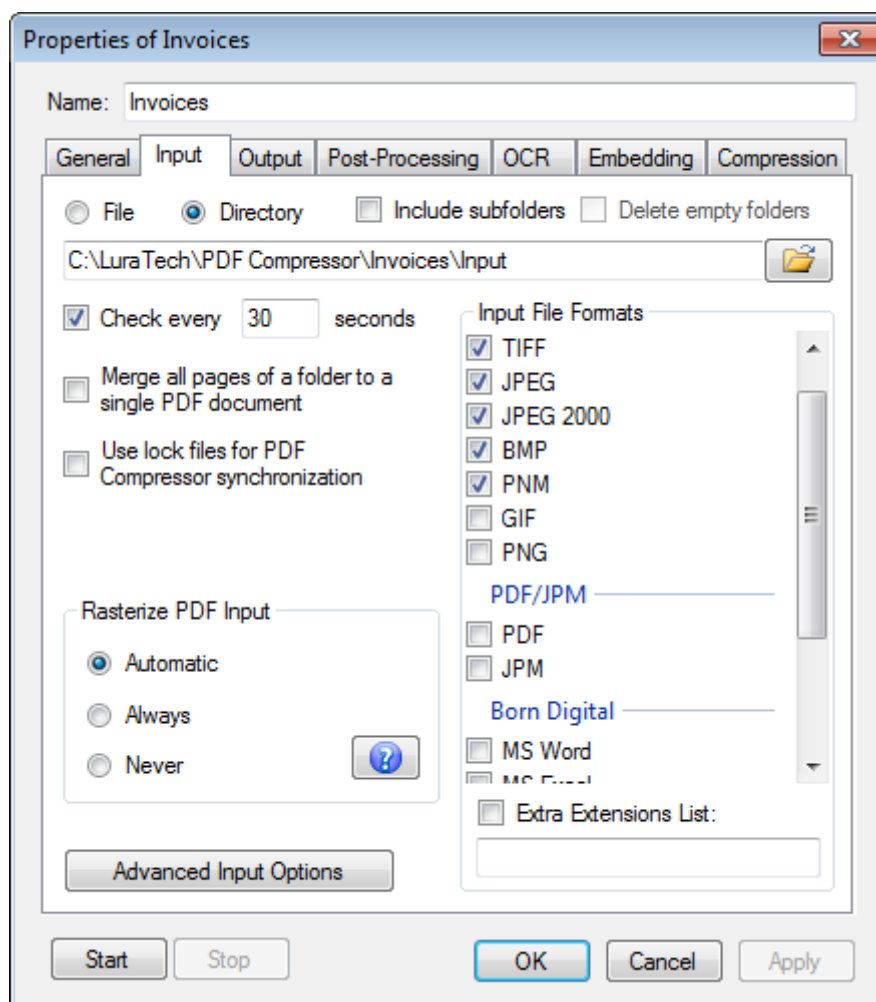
Properties of Invoices

Name: Invoices

General | Input | Output | Post-Processing | OCR | Embedding | Compression

File
Directory
Include subfolders
Delete empty folders

C:\LuraTech\PDF Compressor\Invoices\Input

Check every 30 seconds

Merge all pages of a folder to a single PDF document

Use lock files for PDF Compressor synchronization

Input File Formats
TIFF
JPEG
JPEG 2000
BMP
PNM
GIF
PNG
PDF/JPM
PDF
JPM
Born Digital
MS Word
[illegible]

Extra Extensions List:

Rasterize PDF Input
Automatic
Always
Never

Advanced Input Options

Start
Stop
OK
Cancel
Apply